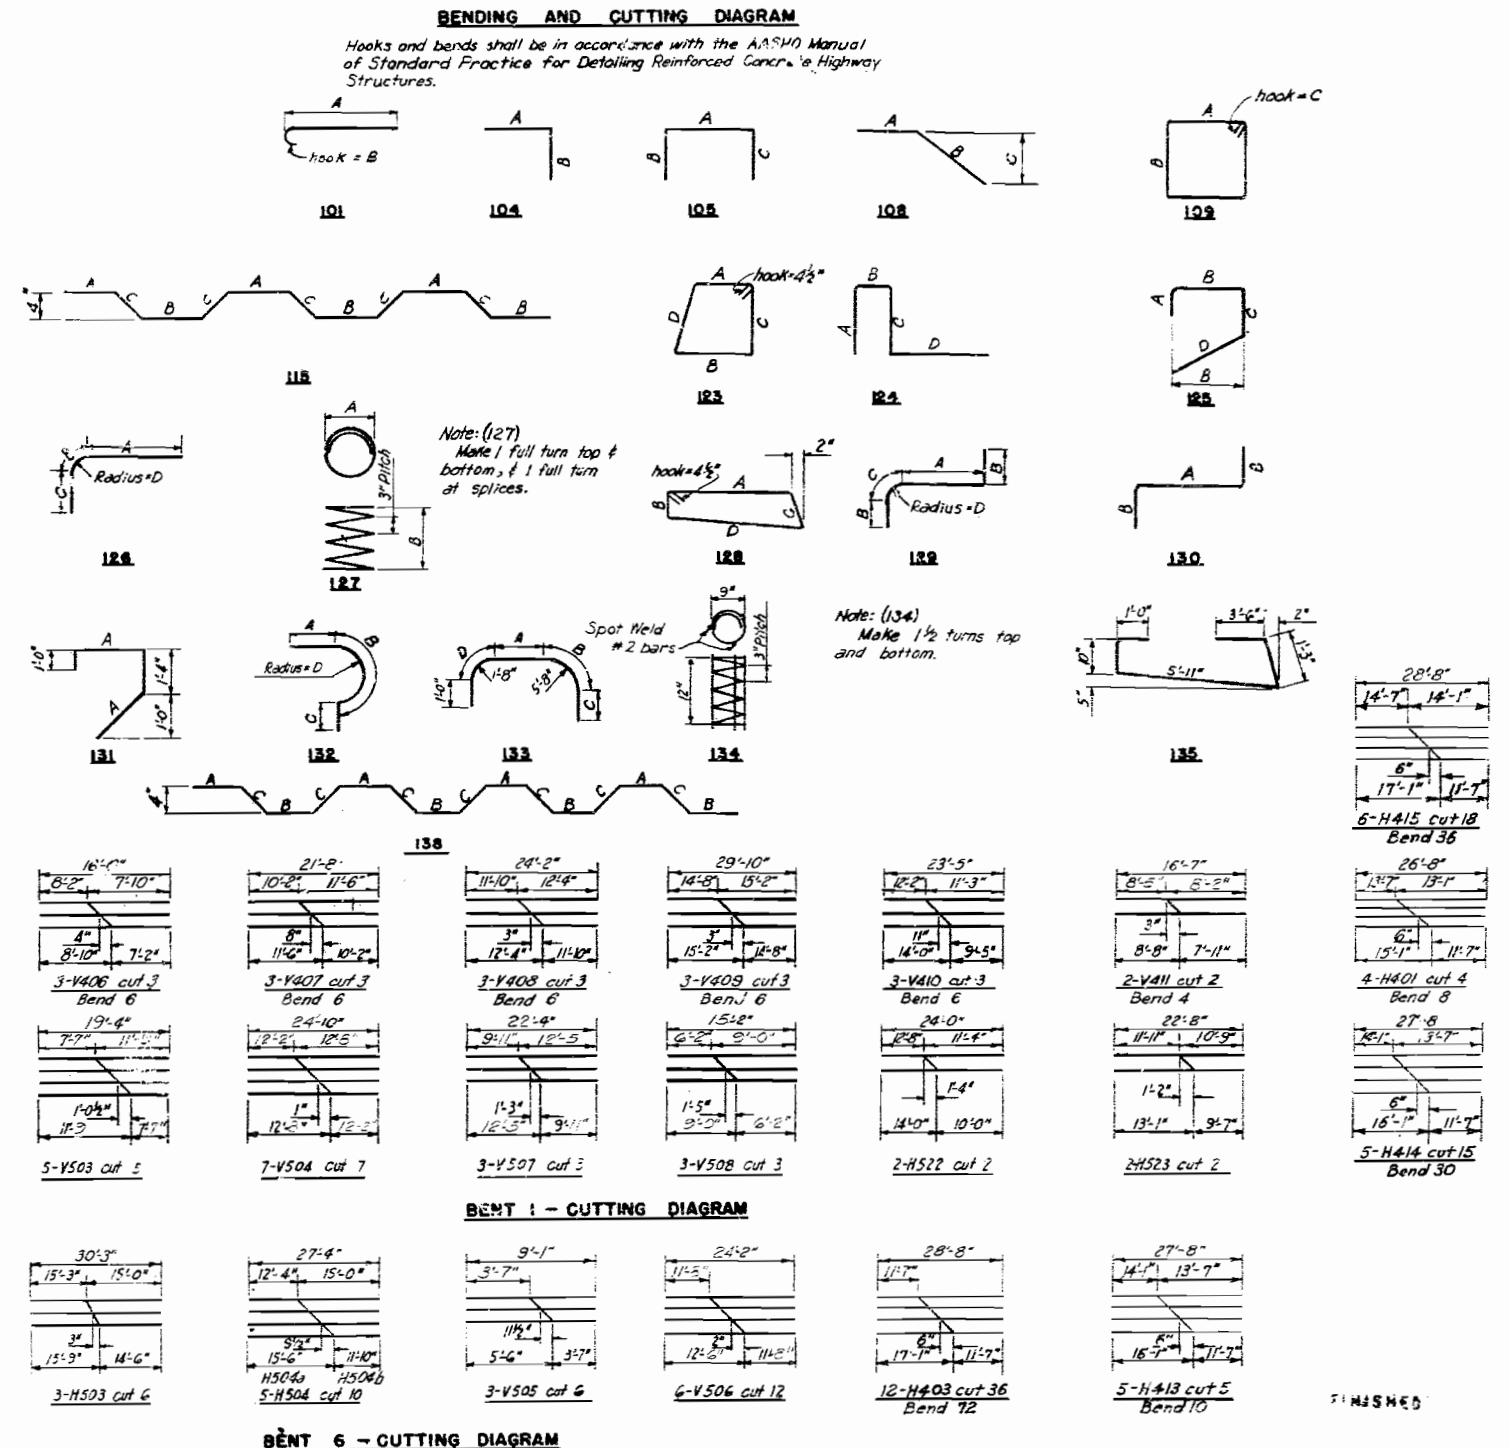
BENDING AND CUTTING DIAGRAM

Hooks and bends shall be in accordance with the AASHO Manual of Standard Practice for Detailing Reinforced Concrete Highway Structures.

A
hook = B
101

A
B
104

A
B
C
105

A
B
C
108

A
hook = C
B
109

4"
A C B C A C B C A C B
115

A
hook=4½"
D
C
B
123

B
A
C
D
124

B
A
C
D
B
125

A
C
Radius=D
126

A
3" Pitch
B
127

Note: (127)
Make 1 full turn top & bottom, & 1 full turn at splices.

hook=4½"
A
2"
B
C
D
128

C
A
B
B
Radius=D
129

A
B
B
130

A
1'-0"
1'-4"
A
1'-0"
131

A
B
Radius=D
C
132

D
A
B
1'-8"
5'-8"
1'-0"
C
133

9"
Spot Weld #2 bars
3" Pitch
12"
134

Note: (134)
Make 1½ turns top and bottom.

1'-0"
3'-6"
2"
10"
5'-11"
1'-3"
5"
135

4"
A C B C A C B C A C B C A C B
138

28'-8"
14'-7" 14'-1"
6"
17'-1" 11'-7"
6-H415 cut 18
Bend 36

16'-0"
8'-2" 7'-10"
4"
8'-10" 7'-2"
3-V406 cut 3
Bend 6

21'-8"
10'-2" 11'-6"
8"
11'-6" 10'-2"
3-V407 cut 3
Bend 6

24'-2"
11'-10" 12'-4"
3"
12'-4" 11'-10"
3-V408 cut 3
Bend 6

29'-10"
14'-8" 15'-2"
3"
15'-2" 14'-8"
3-V409 cut 3
Bend 6

23'-5"
12'-2" 11'-3"
11"
14'-0" 9'-5"
3-V410 cut 3
Bend 6

16'-7"
8'-5" 8'-2"
3"
8'-8" 7'-11"
2-V411 cut 2
Bend 4

26'-8"
13'-7" 13'-1"
6"
15'-1" 11'-7"
4-H401 cut 4
Bend 8

19'-4"
7'-7" 11'-9"
1'-0½"
11'-3" 7'-7"
5-V503 cut 5

24'-10"
12'-2" 12'-8"
1"
12'-2" 12'-8"
7-V504 cut 7

22'-4"
9'-11" 12'-5
1'-3"
12'-5" 9'-11"
3-V507 cut 3

15'-2"
6'-2" 9'-0"
1'-5"
9'-0" 6'-2"
3-V508 cut 3

24'-0"
12'-8" 11'-4"
1'-4"
14'-0" 10'-0"
2-H522 cut 2

22'-8"
11'-11" 10'-9"
1'-2"
13'-1" 9'-7"
2-H523 cut 2

27'-8"
14'-1" 13'-7"
6"
16'-1" 11'-7"
5-H414 cut 15
Bend 30

BENT 1 - CUTTING DIAGRAM

30'-3"
15'-3" 15'-0"
3"
15'-9" 14'-6"
3-H503 cut 6

27'-4"
12'-4" 15'-0"
5'-2"
15'-6" 11'-10"
H504a H504b
5-H504 cut 10

9'-1"
3'-7"
11½"
5'-6" 3'-7"
3-V505 cut 6

24'-2"
11'-5"
2"
12'-8" 11'-8"
6-V506 cut 12

28'-8"
11'-7"
6"
17'-1" 11'-7"
12-H403 cut 36
Bend 72

27'-8"
14'-1" 13'-7"
6"
16'-1" 11'-7"
5-H413 cut 5
Bend 10

FINISHED

BENT 6 - CUTTING DIAGRAM